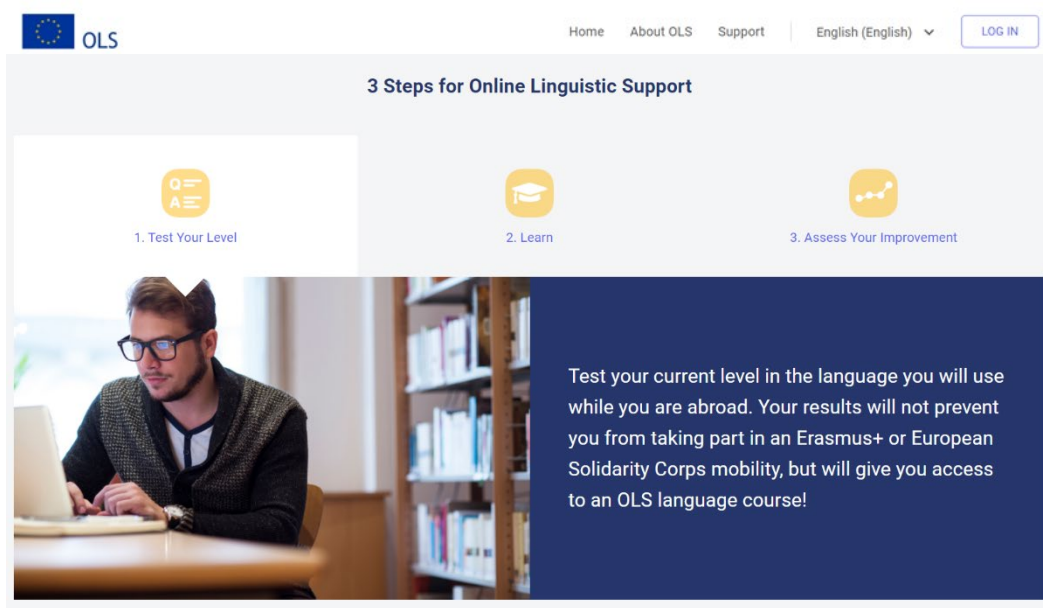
OLS

Home About OLS Support English (English) LOG IN

3 Steps for Online Linguistic Support

Q
A

1. Test Your Level

2. Learn

3. Assess Your Improvement

Test your current level in the language you will use while you are abroad. Your results will not prevent you from taking part in an Erasmus+ or European Solidarity Corps mobility, but will give you access to an OLS language course!